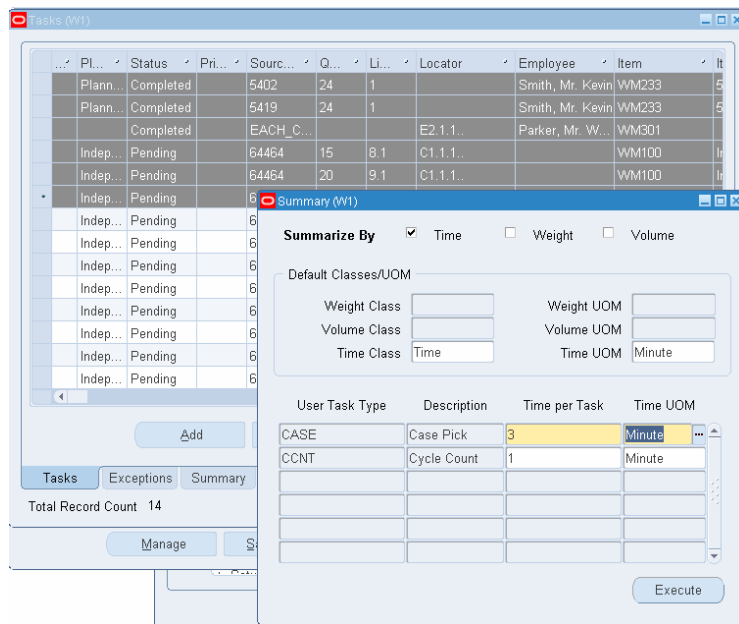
Tasks (W1)

| | Pl... | Status | Pri... | Sourc... | Q... | Li... | Locator | Employee | Item | It |
|---|---|---|---|---|---|---|---|---|---|---|
| | Plann... | Completed | | 5402 | 24 | 1 | | Smith, Mr. Kevin | WM233 | 5 |
| | Plann... | Completed | | 5419 | 24 | 1 | | Smith, Mr. Kevin | WM233 | 5 |
| | | Completed | | EACH_C... | | | E2.1.1.. | Parker, Mr. W... | WM301 | |
| | Indep... | Pending | | 64464 | 15 | 8.1 | C1.1.1.. | | WM100 | Ir |
| | Indep... | Pending | | 64464 | 20 | 9.1 | C1.1.1.. | | WM100 | Ir |
| | Indep... | Pending | | 6 | | | | | | |
| | Indep... | Pending | | 6 | | | | | | |
| | Indep... | Pending | | 6 | | | | | | |
| | Indep... | Pending | | 6 | | | | | | |
| | Indep... | Pending | | 6 | | | | | | |
| | Indep... | Pending | | 6 | | | | | | |
| | Indep... | Pending | | 6 | | | | | | |
| | Indep... | Pending | | 6 | | | | | | |
| | Indep... | Pending | | 6 | | | | | | |

Add

Tasks | Exceptions | Summary

Total Record Count 14

Manage | S

Summary (W1)

Summarize By ✔ Time ☐ Weight ☐ Volume

Default Classes/UOM

Weight Class | Weight UOM
Volume Class | Volume UOM
Time Class Time | Time UOM Minute

| User Task Type | Description | Time per Task | Time UOM |
|---|---|---|---|
| CASE | Case Pick | 3 | Minute |
| CCNT | Cycle Count | 1 | Minute |
| | | | |
| | | | |
| | | | |
| | | | |

Execute